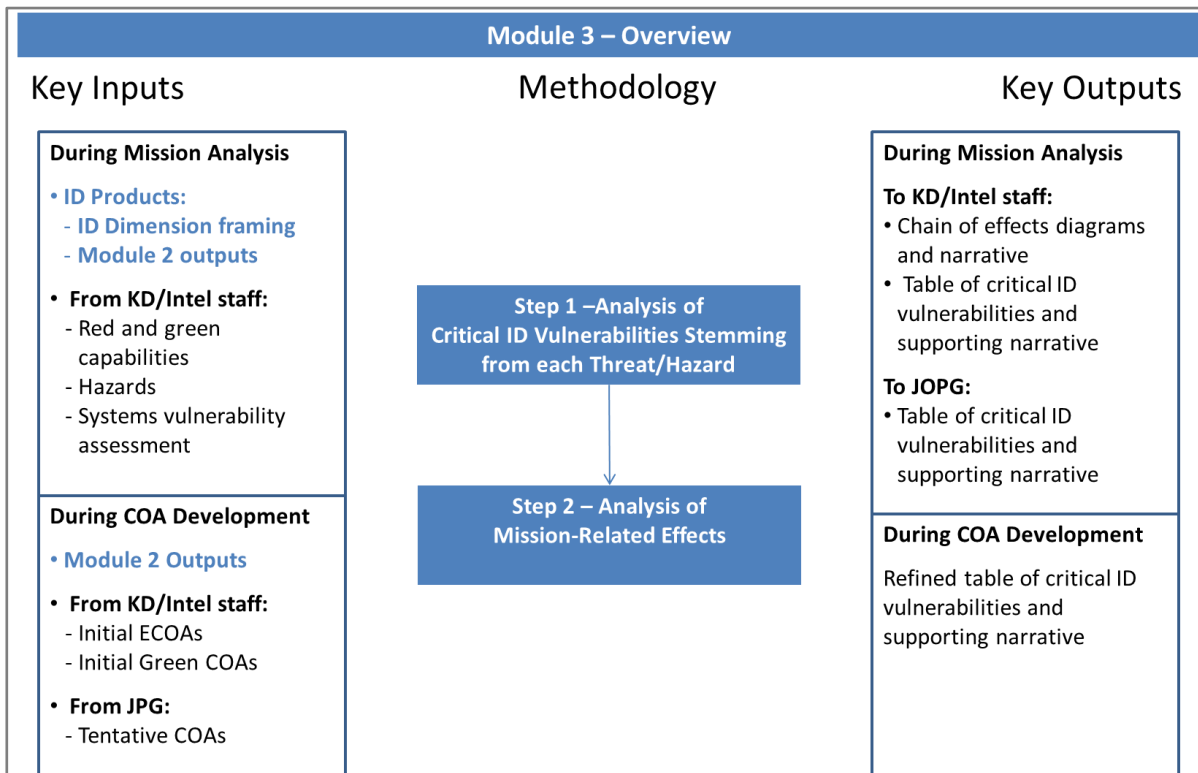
Module 3 – Overview

Key Inputs

During Mission Analysis

• ID Products:
- ID Dimension framing
- Module 2 outputs

• From KD/Intel staff:
- Red and green capabilities
- Hazards
- Systems vulnerability assessment

During COA Development

• Module 2 Outputs

• From KD/Intel staff:
- Initial ECOAs
- Initial Green COAs

• From JPG:
- Tentative COAs

Methodology

Step 1 –Analysis of Critical ID Vulnerabilities Stemming from each Threat/Hazard

Step 2 – Analysis of Mission-Related Effects

Key Outputs

During Mission Analysis

To KD/Intel staff:
• Chain of effects diagrams and narrative
• Table of critical ID vulnerabilities and supporting narrative

To JOPG:
• Table of critical ID vulnerabilities and supporting narrative

During COA Development

Refined table of critical ID vulnerabilities and supporting narrative